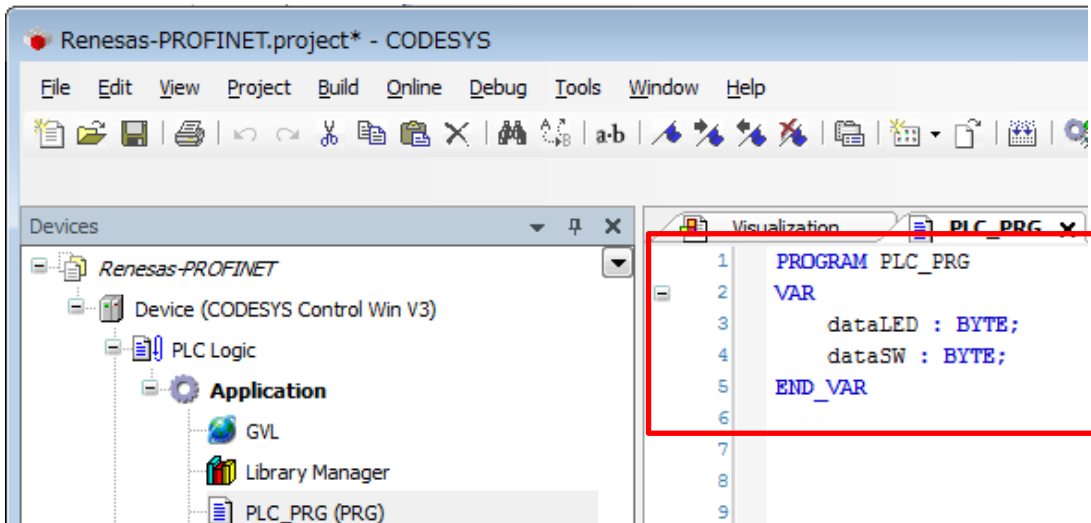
Renesas-PROFINET.project* - CODESYS

File Edit View Project Build Online Debug Tools Window Help

Devices

Renesas-PROFINET
Device (CODESYS Control Win V3)
PLC Logic
Application
GVL
Library Manager
PLC_PRG (PRG)

Visualization
PLC_PRG

1 PROGRAM PLC_PRG
2 VAR
3 dataLED : BYTE;
4 dataSW : BYTE;
5 END_VAR
6
7
8
9